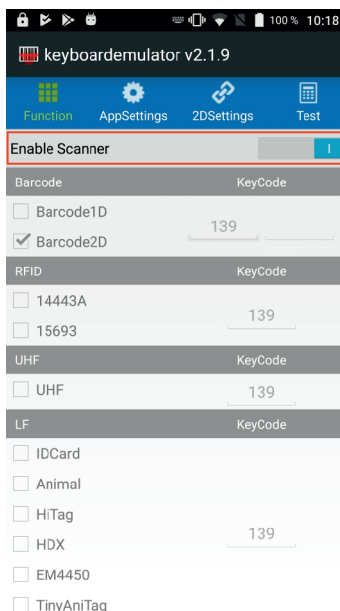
100 % 10:18

keyboardemulator v2.1.9

Function AppSettings 2DSettings Test

Enable Scanner I

Barcode KeyCode

Barcode1D

Barcode2D 139

RFID KeyCode

14443A

15693 139

UHF KeyCode

UHF 139

LF KeyCode

IDCard

Animal

HiTag

HDX 139

EM4450

TinyAniTag